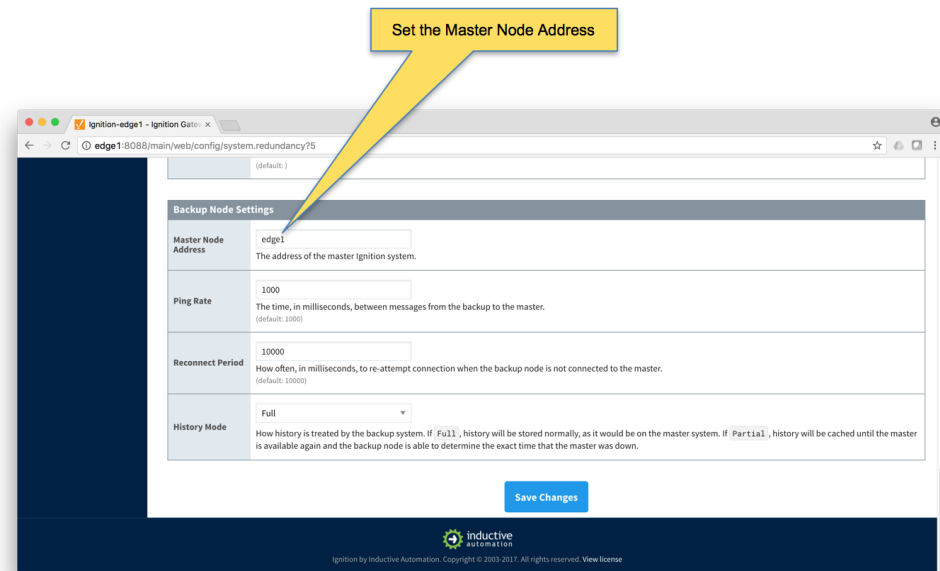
Set the Master Node Address

Ignition-edge1 - Ignition Gate ×

edge1:8088/main/web/config/system.redundancy?5

(default: )

Backup Node Settings

| Master Node Address | edge1<br>The address of the master Ignition system. |
|---|---|
| Ping Rate | 1000<br>The time, in milliseconds, between messages from the backup to the master.<br>(default: 1000) |
| Reconnect Period | 10000<br>How often, in milliseconds, to re-attempt connection when the backup node is not connected to the master.<br>(default: 10000) |
| History Mode | Full<br>How history is treated by the backup system. If Full, history will be stored normally, as it would be on the master system. If Partial, history will be cached until the master is available again and the backup node is able to determine the exact time that the master was down. |

Save Changes

inductive automation

Ignition by Inductive Automation. Copyright © 2003-2017. All rights reserved. View license